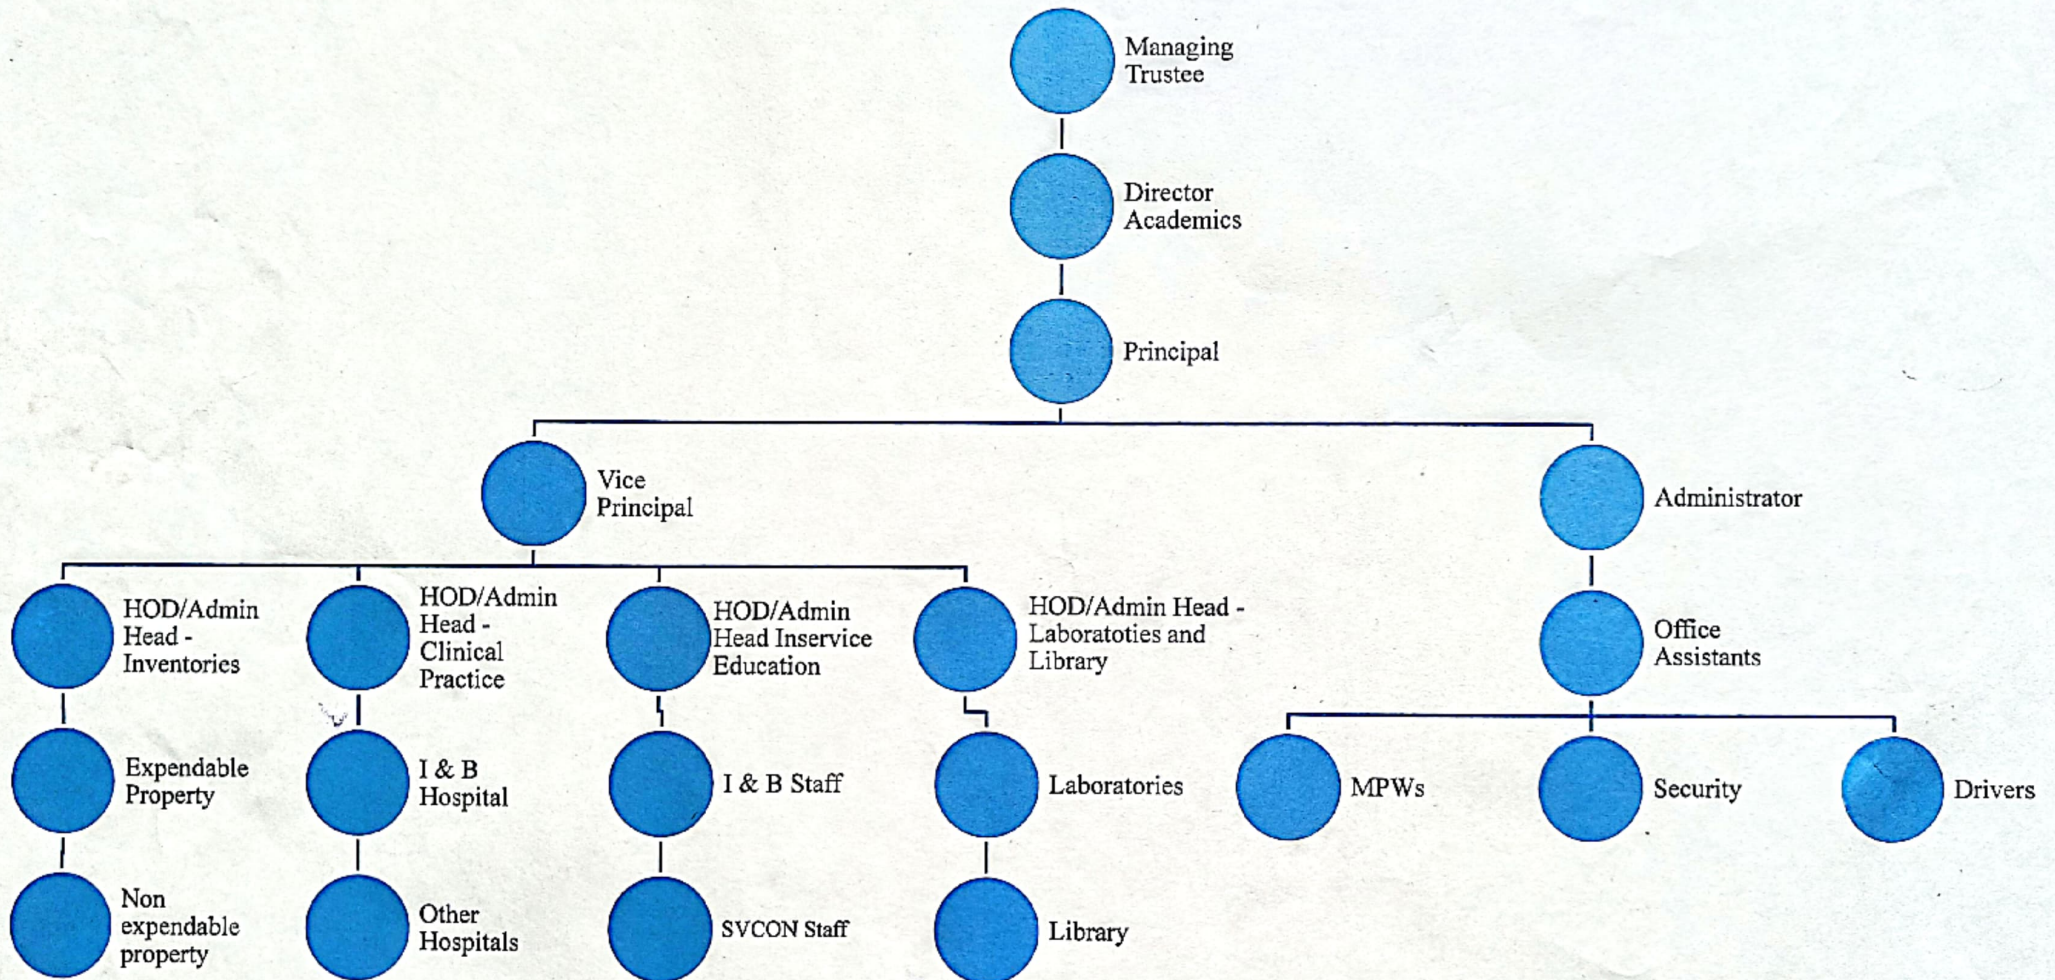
Managing Trustee

Director Academics

Principal

Vice Principal

Administrator

HOD/Admin Head - Inventories

HOD/Admin Head - Clinical Practice

HOD/Admin Head Inservice Education

HOD/Admin Head - Laboratoties and Library

Office Assistants

Expendable Property

I & B Hospital

I & B Staff

Laboratories

MPWs

Security

Drivers

Non expendable property

Other Hospitals

SVCON Staff

Library